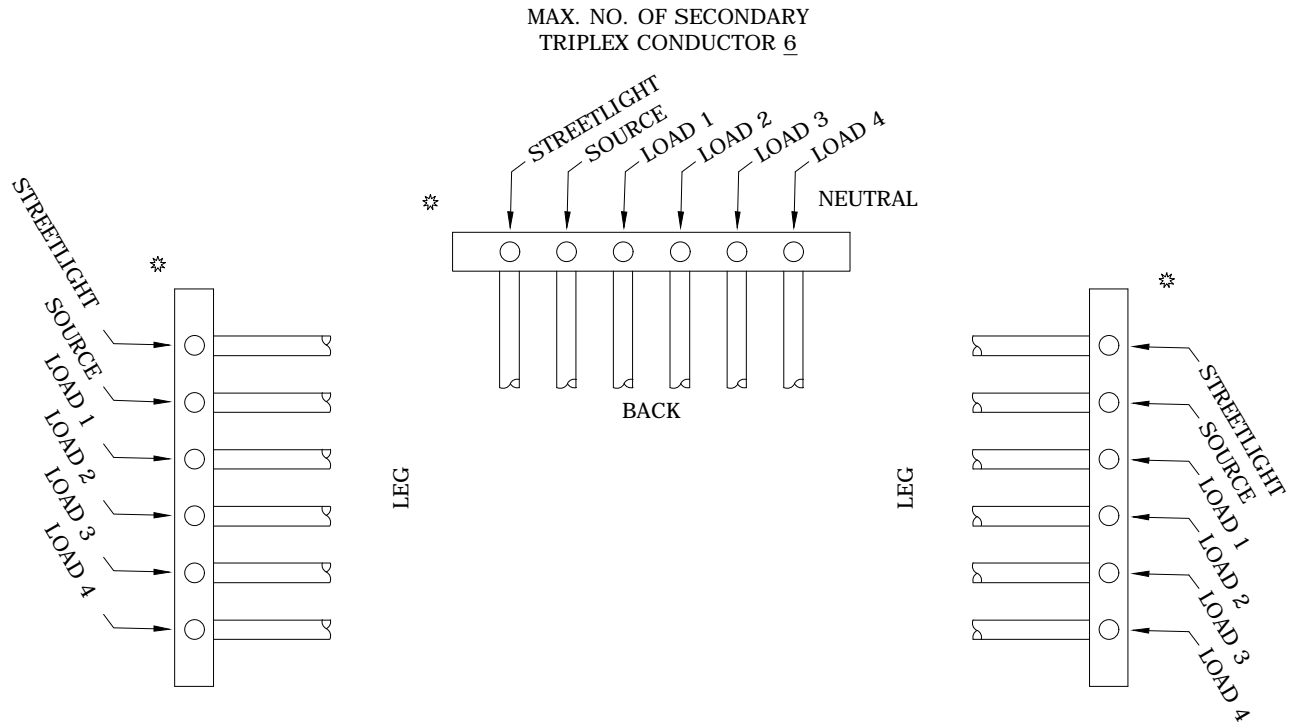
MAX. NO. OF SECONDARY TRIPLEX CONDUCTOR 6

STREETLIGHT
SOURCE
LOAD 1
LOAD 2
LOAD 3
LOAD 4

☼

NEUTRAL

BACK

☼

STREETLIGHT
SOURCE
LOAD 1
LOAD 2
LOAD 3
LOAD 4

LEG

LEG

☼

STREETLIGHT
SOURCE
LOAD 1
LOAD 2
LOAD 3
LOAD 4